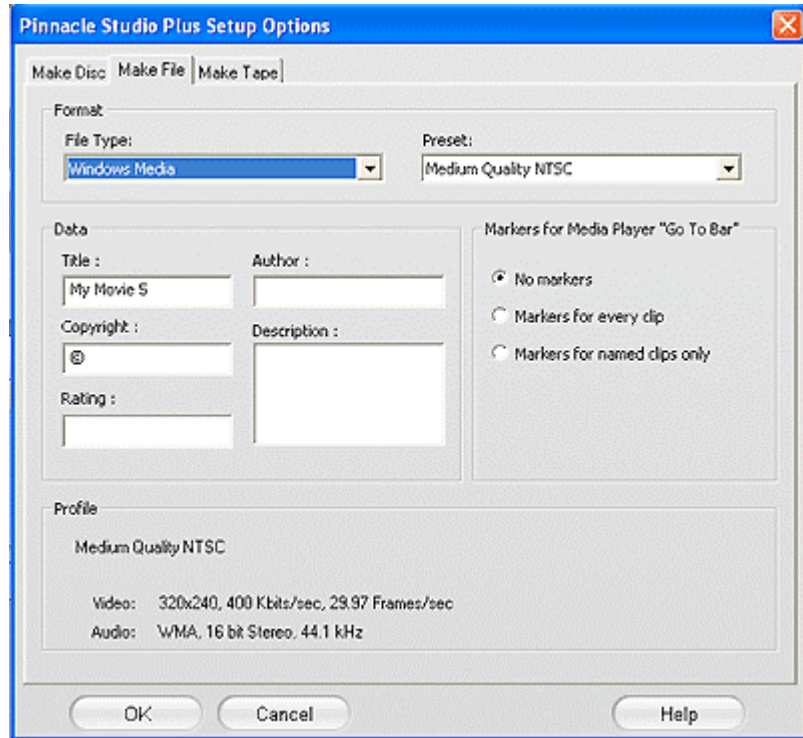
Pinnacle Studio Plus Setup Options

Make Disc | Make File | Make Tape

Format

File Type:
Windows Media

Preset:
Medium Quality NTSC

Data

Title :
My Movie S

Author :

Copyright :
©

Description :

Rating :

Markers for Media Player "Go To Bar"

No markers
Markers for every clip
Markers for named clips only

Profile

Medium Quality NTSC

Video: 320x240, 400 Kbits/sec, 29.97 Frames/sec
Audio: WMA, 16 bit Stereo, 44.1 kHz

OK
Cancel
Help